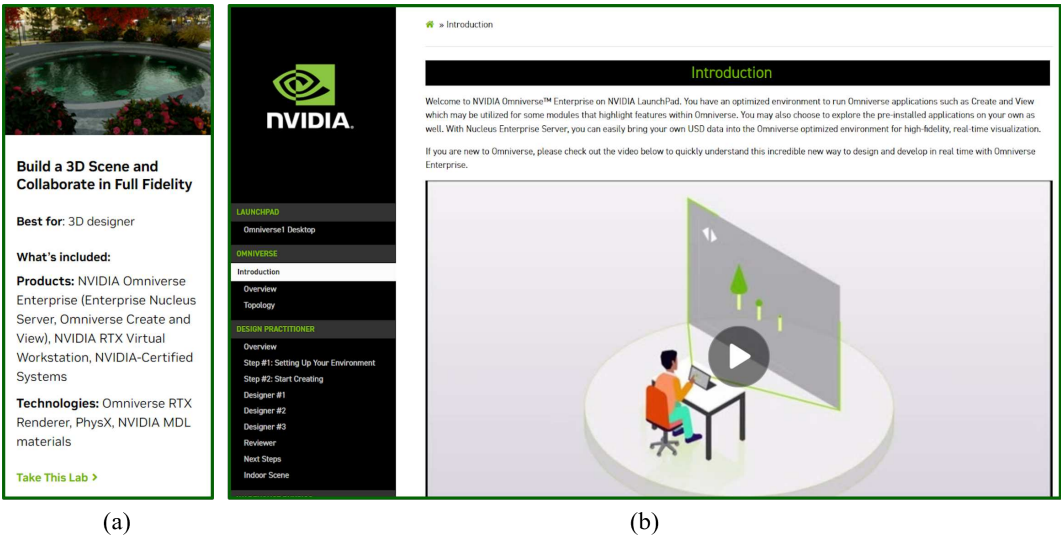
Build a 3D Scene and Collaborate in Full Fidelity

Best for: 3D designer

What's included:

Products: NVIDIA Omniverse Enterprise (Enterprise Nucleus Server, Omniverse Create and View), NVIDIA RTX Virtual Workstation, NVIDIA-Certified Systems

Technologies: Omniverse RTX Renderer, PhysX, NVIDIA MDL materials

Take This Lab ›

(a)

NVIDIA.

LAUNCHPAD
Omniverse1 Desktop
OMNIVERSE
Introduction
Overview
Topology
DESIGN PRACTITIONER
Overview
Step #1: Setting Up Your Environment
Step #2: Start Creating
Designer #1
Designer #2
Designer #3
Reviewer
Next Steps
Indoor Scene

» Introduction

Introduction

Welcome to NVIDIA Omniverse™ Enterprise on NVIDIA LaunchPad. You have an optimized environment to run Omniverse applications such as Create and View which may be utilized for some modules that highlight features within Omniverse. You may also choose to explore the pre-installed applications on your own as well. With Nucleus Enterprise Server, you can easily bring your own USD data into the Omniverse optimized environment for high-fidelity, real-time visualization.

If you are new to Omniverse, please check out the video below to quickly understand this incredible new way to design and develop in real time with Omniverse Enterprise.

(b)